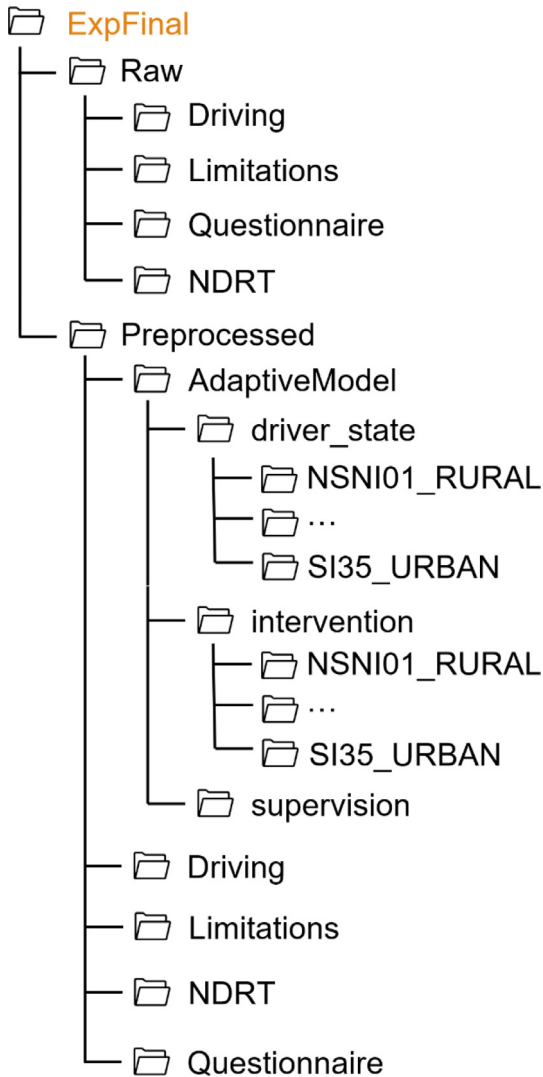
ExpFinal
Raw
Driving
Limitations
Questionnaire
NDRT
Preprocessed
AdaptiveModel
driver_state
NSNI01_RURAL
...
SI35_URBAN
intervention
NSNI01_RURAL
...
SI35_URBAN
supervision
Driving
Limitations
NDRT
Questionnaire